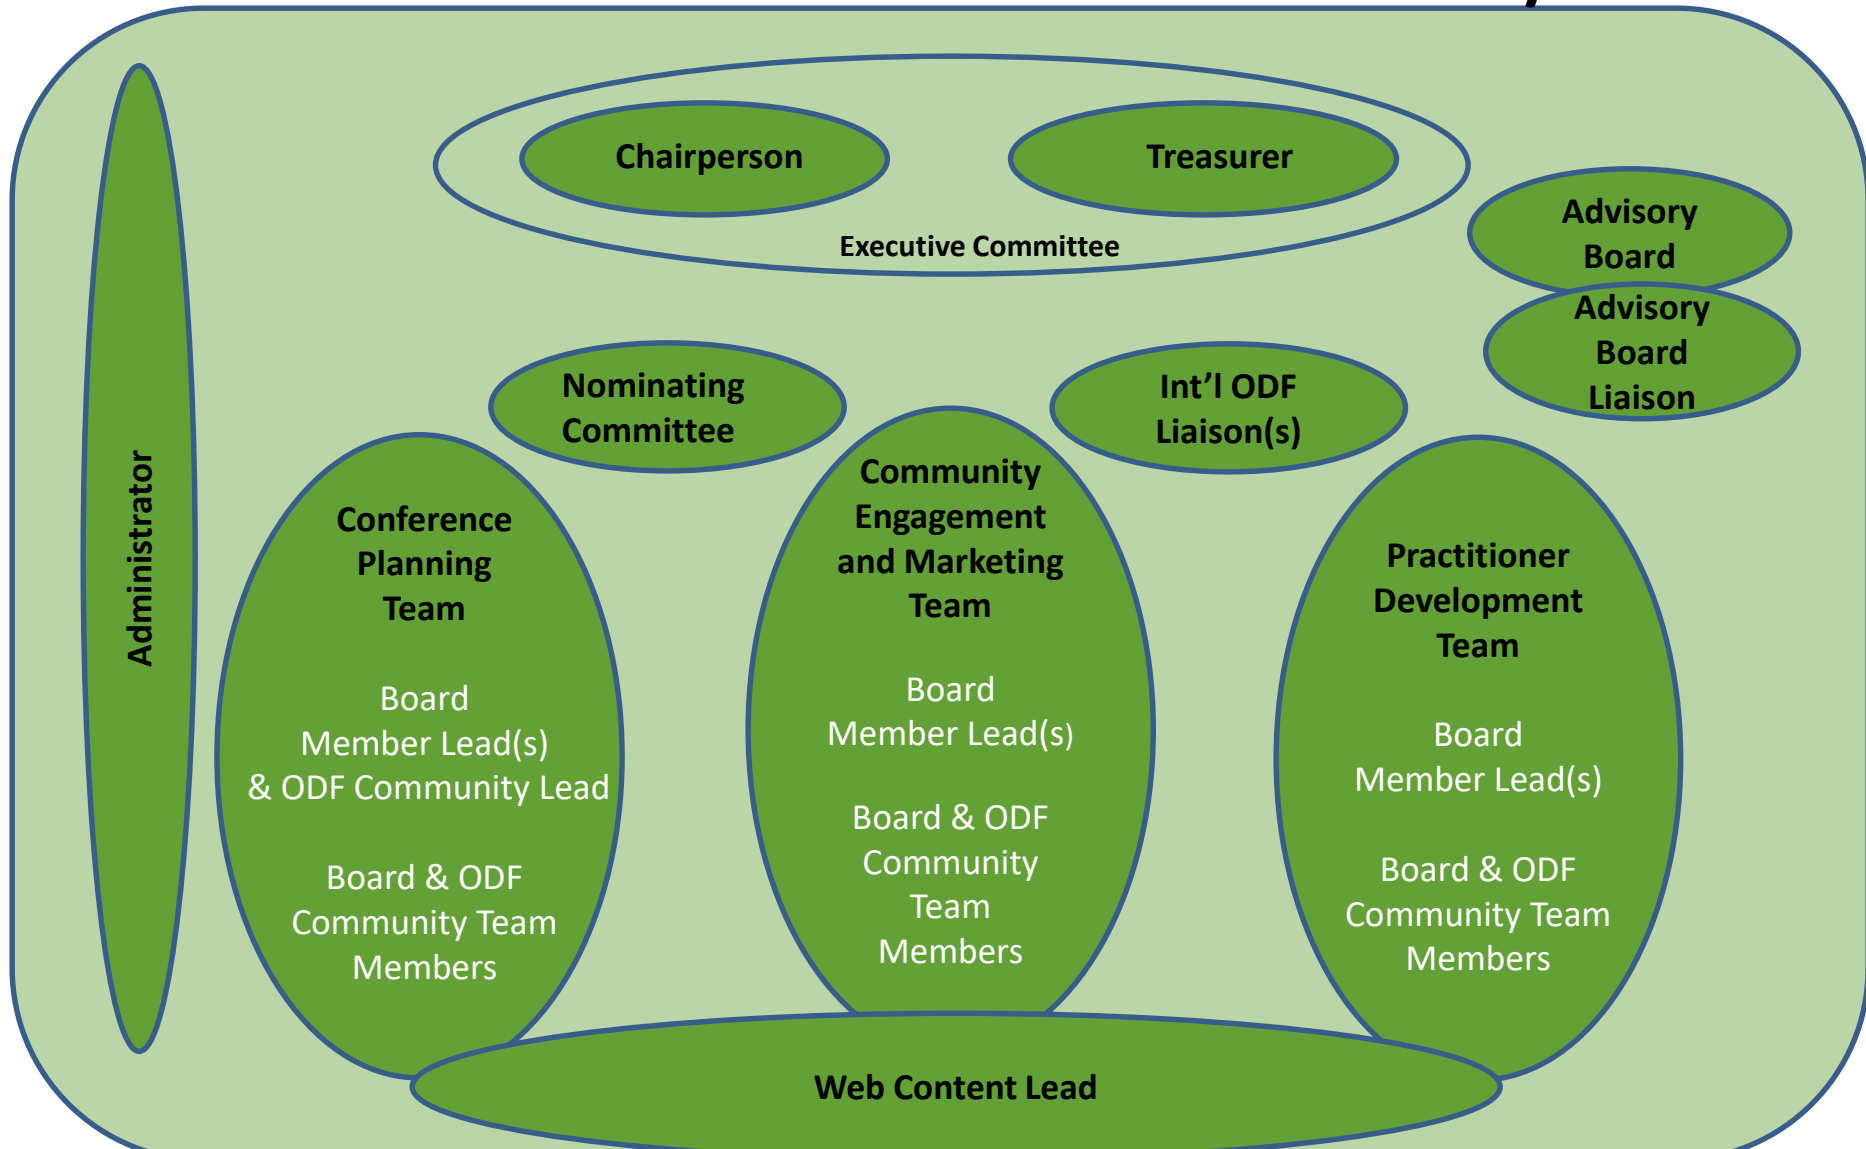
Chairperson

Treasurer

Executive Committee

Advisory Board

Advisory Board Liaison

Administrator

Nominating Committee

Int'l ODF Liaison(s)

Conference Planning Team

Board Member Lead(s) & ODF Community Lead

Board & ODF Community Team Members

Community Engagement and Marketing Team

Board Member Lead(s)

Board & ODF Community Team Members

Practitioner Development Team

Board Member Lead(s)

Board & ODF Community Team Members

Web Content Lead